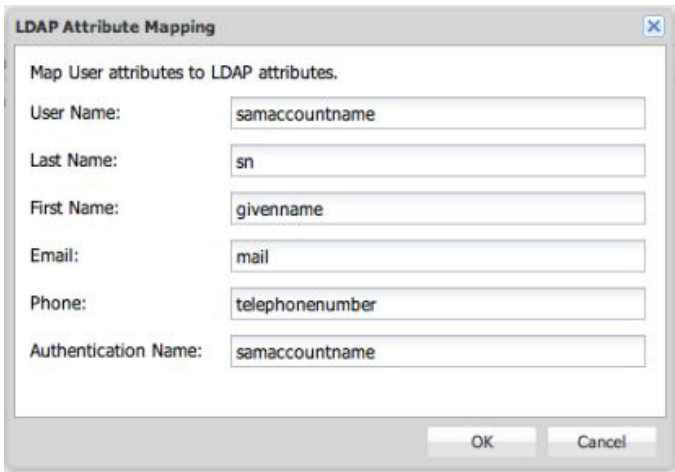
LDAP Attribute Mapping

Map User attributes to LDAP attributes.

User Name: samaccountname

Last Name: sn

First Name: givenname

Email: mail

Phone: telephonenumber

Authentication Name: samaccountname

OK

Cancel